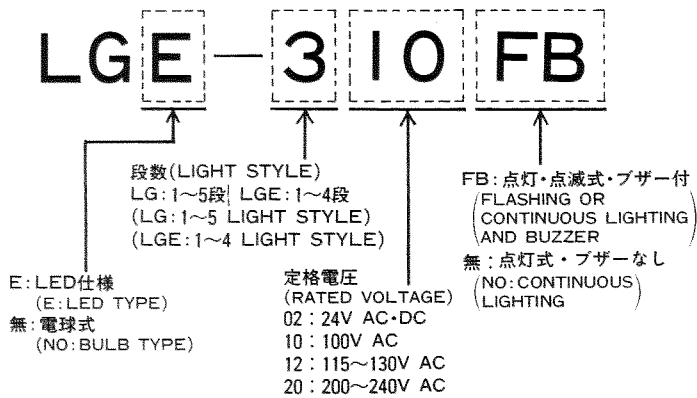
LGE — 3 10 FB

段数(LIGHT STYLE)
LG: 1〜5段 | LGE: 1〜4段
(LG: 1〜5 LIGHT STYLE)
(LGE: 1〜4 LIGHT STYLE)

FB: 点灯・点滅式・ブザー付
(FLASHING OR CONTINUOUS LIGHTING AND BUZZER
無: 点灯式・ブザーなし
(NO: CONTINUOUS LIGHTING)

E: LED仕様
(E: LED TYPE)
無: 電球式
(NO: BULB TYPE)

定格電圧
(RATED VOLTAGE)
02 : 24V AC・DC
10 : 100V AC
12 : 115〜130V AC
20 : 200〜240V AC